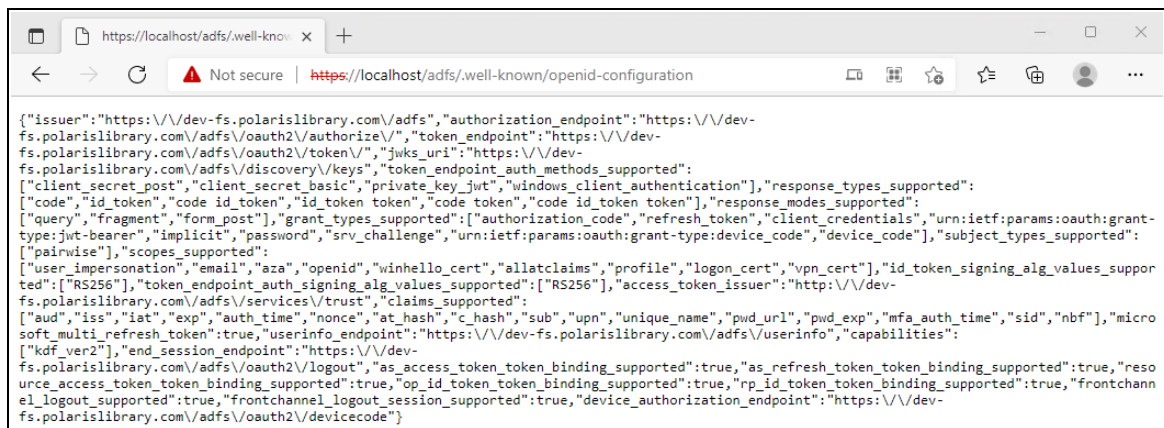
https://localhost/adfs/.well-know ×

Not secure | https://localhost/adfs/.well-known/openid-configuration

{"issuer":"https:\/\/dev-fs.polarislibrary.com\/adfs","authorization_endpoint":"https:\/\/dev-fs.polarislibrary.com\/adfs\/oauth2\/authorize\/","token_endpoint":"https:\/\/dev-fs.polarislibrary.com\/adfs\/oauth2\/token\/","jwks_uri":"https:\/\/dev-fs.polarislibrary.com\/adfs\/discovery\/keys","token_endpoint_auth_methods_supported":["client_secret_post","client_secret_basic","private_key_jwt","windows_client_authentication"],"response_types_supported":["code","id_token","code id_token","id_token token","code token","code id_token token"],"response_modes_supported":["query","fragment","form_post"],"grant_types_supported":["authorization_code","refresh_token","client_credentials","urn:ietf:params:oauth:grant-type:jwt-bearer","implicit","password","srv_challenge","urn:ietf:params:oauth:grant-type:device_code","device_code"],"subject_types_supported":["pairwise"],"scopes_supported":["user_impersonation","email","aza","openid","winhello_cert","allatclaims","profile","logon_cert","vpn_cert"],"id_token_signing_alg_values_supported":["RS256"],"token_endpoint_auth_signing_alg_values_supported":["RS256"],"access_token_issuer":"http:\/\/dev-fs.polarislibrary.com\/adfs\/services\/trust","claims_supported":["aud","iss","iat","exp","auth_time","nonce","at_hash","c_hash","sub","upn","unique_name","pwd_url","pwd_exp","mfa_auth_time","sid","nbf"],"microsoft_multi_refresh_token":true,"userinfo_endpoint":"https:\/\/dev-fs.polarislibrary.com\/adfs\/userinfo","capabilities":["kdf_ver2"],"end_session_endpoint":"https:\/\/dev-fs.polarislibrary.com\/adfs\/oauth2\/logout","as_access_token_token_binding_supported":true,"as_refresh_token_token_binding_supported":true,"resource_access_token_token_binding_supported":true,"op_id_token_token_binding_supported":true,"rp_id_token_token_binding_supported":true,"frontchannel_logout_supported":true,"frontchannel_logout_session_supported":true,"device_authorization_endpoint":"https:\/\/dev-fs.polarislibrary.com\/adfs\/oauth2\/devicecode"}